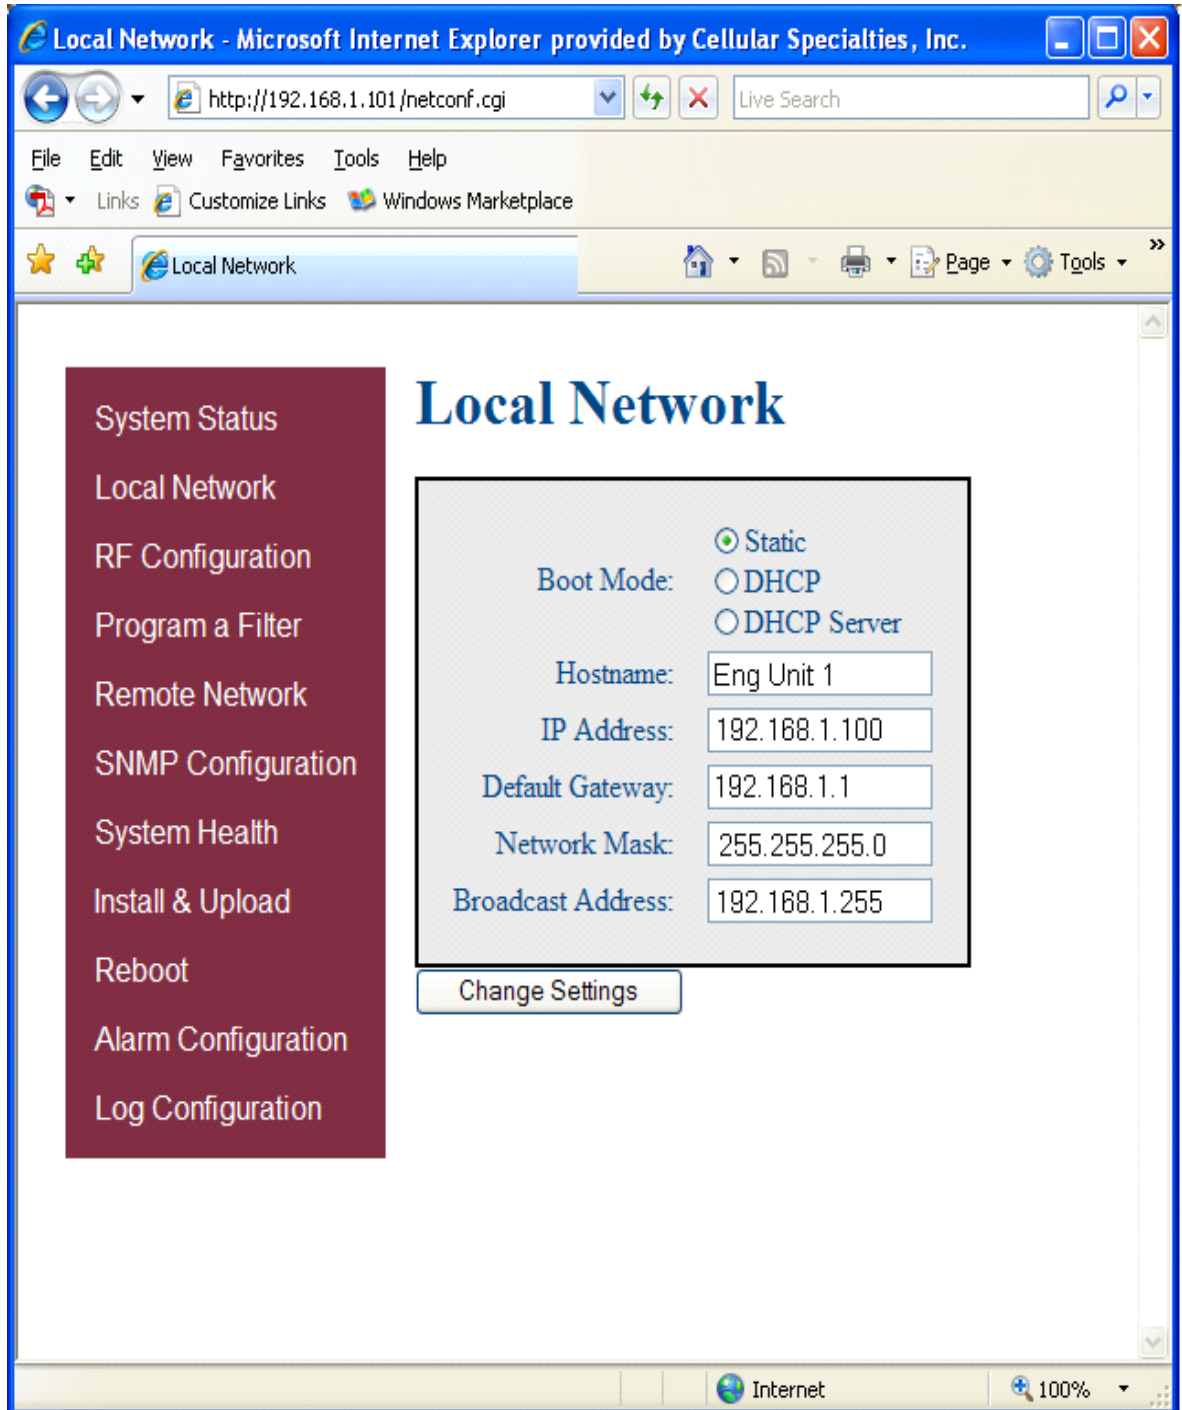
Local Network - Microsoft Internet Explorer provided by Cellular Specialties, Inc.

http://192.168.1.101/netconf.cgi

Live Search

File Edit View Favorites Tools Help

Links Customize Links Windows Marketplace

Local Network

Page Tools

System Status

Local Network

RF Configuration

Program a Filter

Remote Network

SNMP Configuration

System Health

Install & Upload

Reboot

Alarm Configuration

Log Configuration

Local Network

| | |
|---|---|
| Boot Mode: | Static<br>DHCP<br>DHCP Server |
| Hostname: | Eng Unit 1 |
| IP Address: | 192.168.1.100 |
| Default Gateway: | 192.168.1.1 |
| Network Mask: | 255.255.255.0 |
| Broadcast Address: | 192.168.1.255 |

Change Settings

Internet

100%